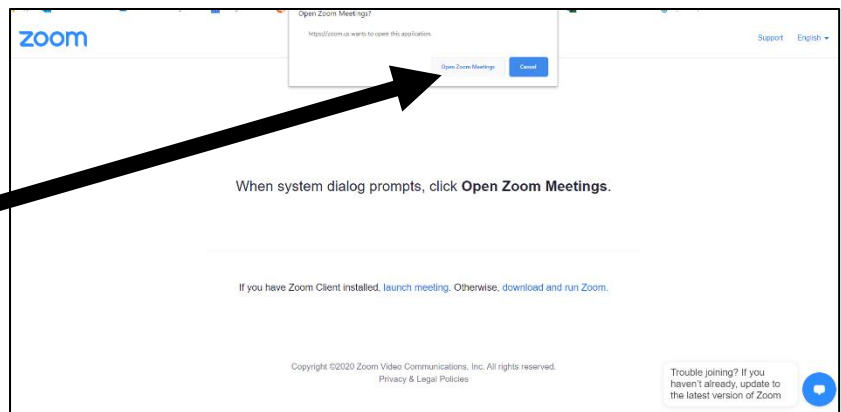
zoom

Open Zoom Meetings?

https://zoom.us wants to open this application.

Open Zoom Meetings

Cancel

Support English

When system dialog prompts, click **Open Zoom Meetings**.

If you have Zoom Client installed, launch meeting. Otherwise, download and run Zoom.

Copyright ©2020 Zoom Video Communications, Inc. All rights reserved.
Privacy & Legal Policies

Trouble joining? If you haven't already, update to the latest version of Zoom